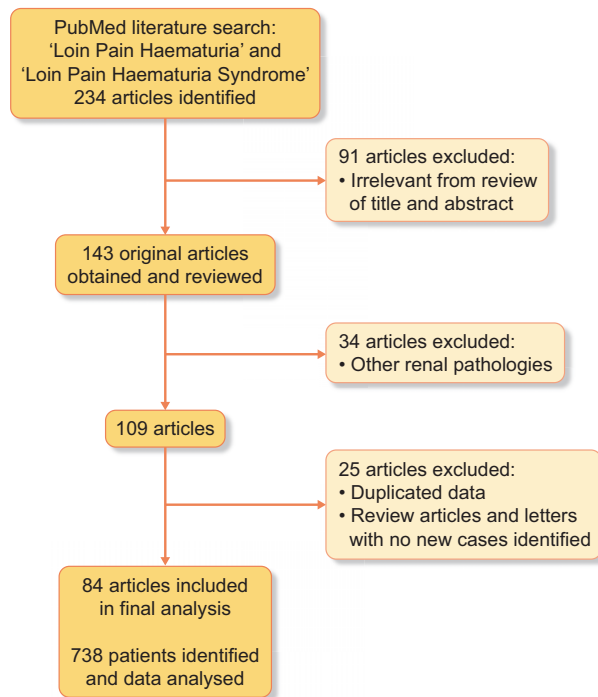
PubMed literature search:
'Loin Pain Haematuria' and
'Loin Pain Haematuria Syndrome'
234 articles identified

91 articles excluded:
• Irrelevant from review of title and abstract

143 original articles obtained and reviewed

34 articles excluded:
• Other renal pathologies

109 articles

25 articles excluded:
• Duplicated data
• Review articles and letters with no new cases identified

84 articles included in final analysis

738 patients identified and data analysed